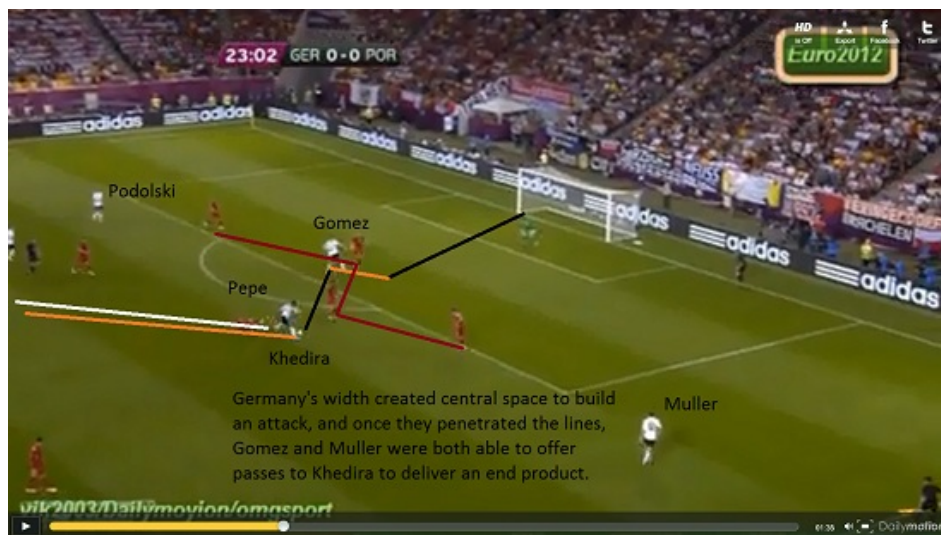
23:02 GER 0-0 POR

HD
is Off
Export
Facebook
Twitter

Euro2012

adidas adidas adidas adidas adidas adidas adidas adidas

Podolski

Gomez

Pepe

Khedira

Muller

Germany's width created central space to build an attack, and once they penetrated the lines, Gomez and Muller were both able to offer passes to Khedira to deliver an end product.

vik2003/Dailymotion/omasport

01:35 Dailymotion